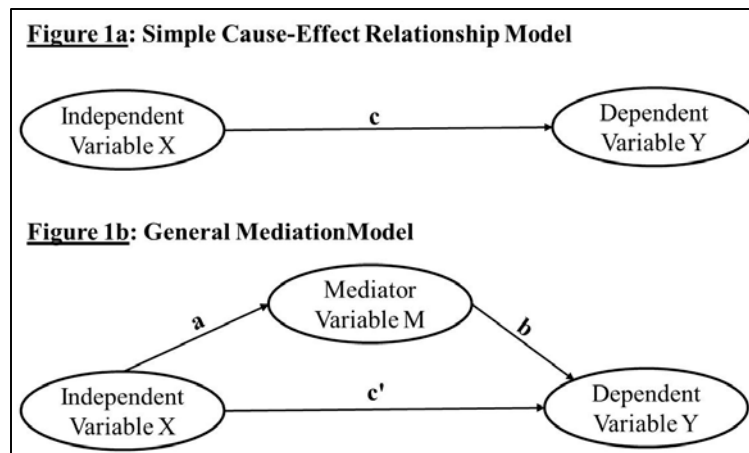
Figure 1a: Simple Cause-Effect Relationship Model

Independent Variable X

c

Dependent Variable Y

Figure 1b: General MediationModel

Mediator Variable M

a

b

Independent Variable X

c'

Dependent Variable Y